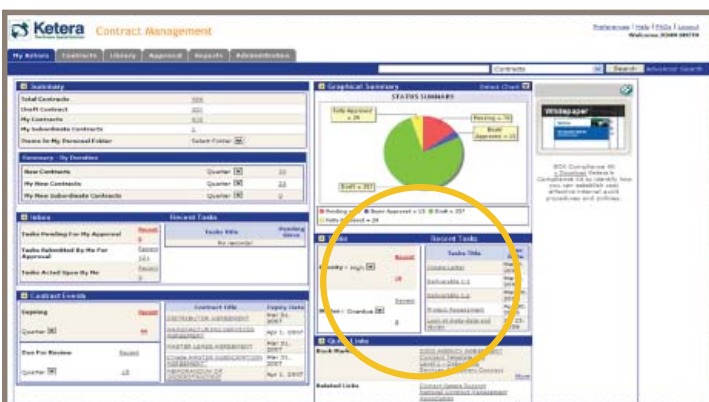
Ketera Contract Management

Preferences | Help | FAQs | Logout
Welcome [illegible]

My Ketera | Contracts | Library | Approval | Reports | Administration

Contracts | Search | Advanced Search

Summary

| | |
|---|---|
| Total Contracts | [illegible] |
| Draft Contract | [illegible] |
| My Contracts | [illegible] |
| My Subordinate Contracts | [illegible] |
| Items In My Personal Folder | Select Folder |

Summary - By Duration

| | | |
|---|---|---|
| New Contracts | Quarter | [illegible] |
| My New Contracts | Quarter | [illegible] |
| My New Subordinate Contracts | Quarter | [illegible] |

Inbox

Tasks Pending For My Approval
Tasks Submitted By Me For Approval
Tasks Acted Upon By Me

Recent Tasks
Tasks Title | Pending Since
No records!

Contract Events

Expiring
Quarter
Due For Review
Quarter

| Contract Title | Expiry Date |
|---|---|
| DISTRIBUTOR AGREEMENT | Mar 31, 2007 |
| MANUFACTURING SERVICES AGREEMENT | Apr 1, 2007 |
| MASTER LEASE AGREEMENT | Mar 31, 2007 |
| OTHER MASTER SUBSCRIPTION AGREEMENT | Mar 31, 2007 |
| MEMORANDUM OF UNDERSTANDING | Apr 1, 2007 |

Graphical Summary
Detail Chart
STATUS SUMMARY
Fully Approved = 24
Pending = 70
Buyer Approved = 13
Draft = 257

Pending = 70 ■ Buyer Approved = 13 ■ Draft = 257 ■ Fully Approved = 24

Tasks
Recent Tasks
Priority = High
Tasks Title
Create Letter
Deliverable 1.1
Deliverable 1.2
Project Assessment
Look at Auto-delivered Vendor
Recent
Overdue

Quick Links
Book Marks
Related Links
Contact Ketera Support
National Contract Management Association

Whitepaper

SOX Compliance Kit
» Download Ketera's Compliance Kit to identify how you can establish cost effective internal audit procedures and policies.